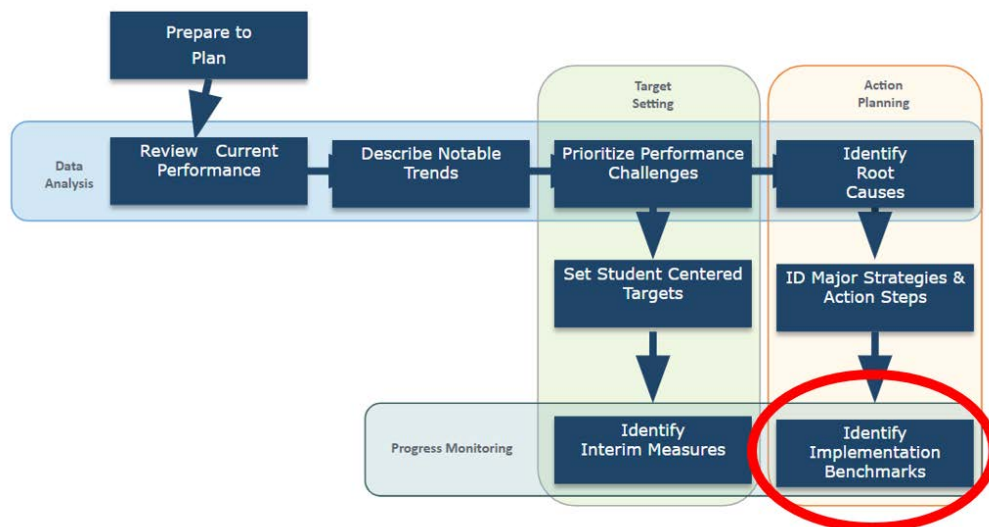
Prepare to Plan

Target Setting

Action Planning

Data Analysis

Review Current Performance

Describe Notable Trends

Prioritize Performance Challenges

Identify Root Causes

Set Student Centered Targets

ID Major Strategies & Action Steps

Progress Monitoring

Identify Interim Measures

Identify Implementation Benchmarks